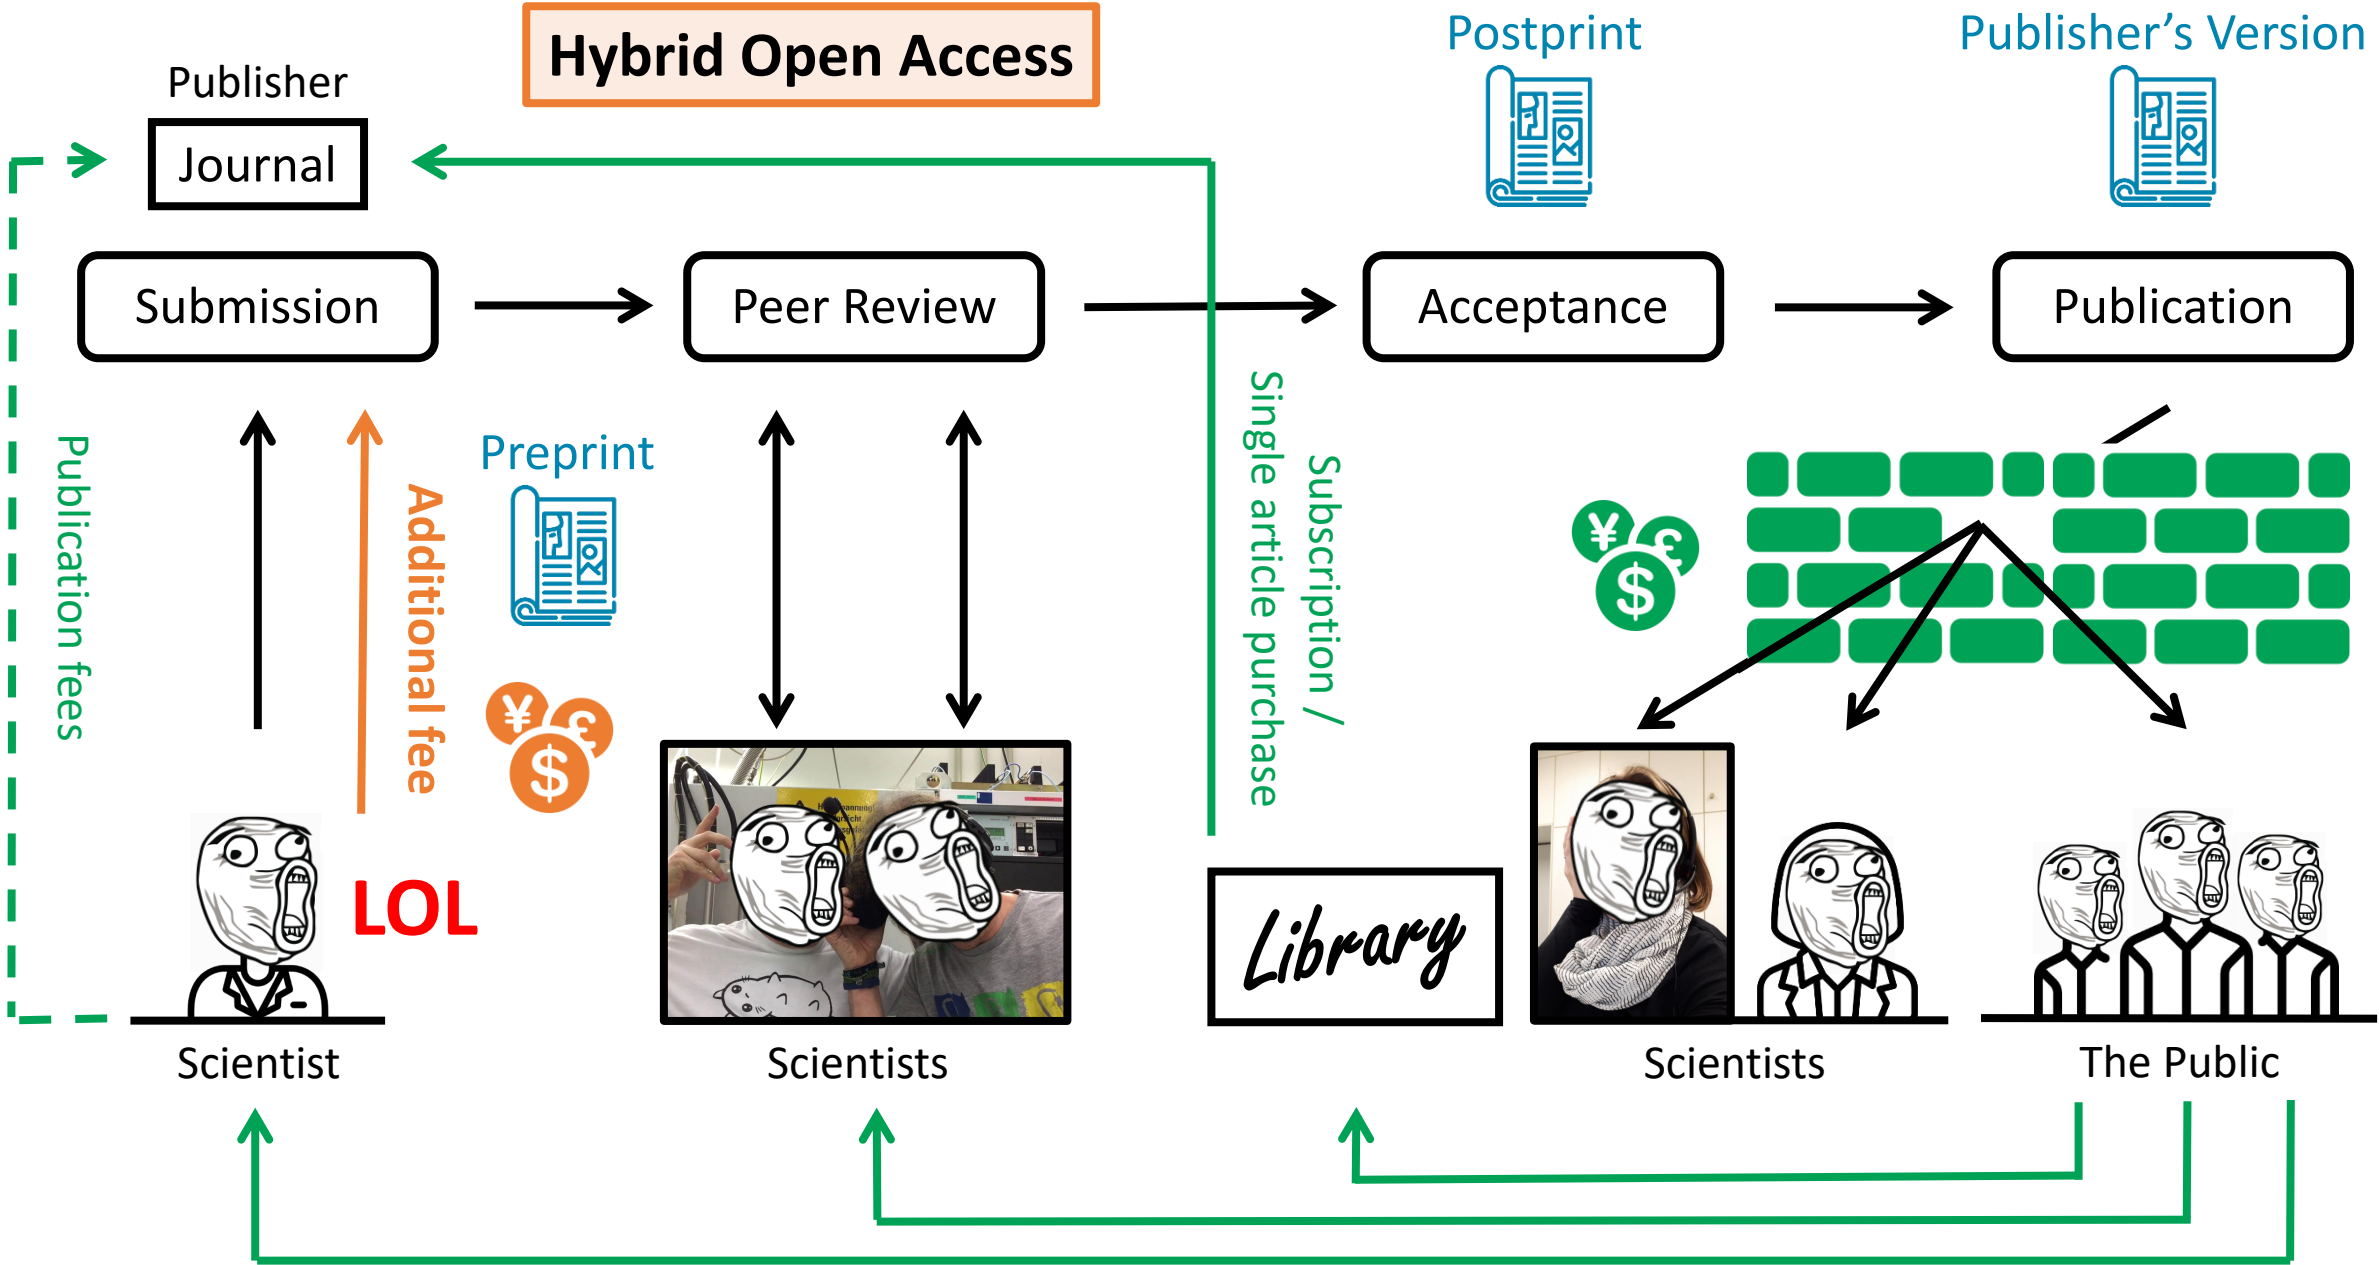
Hybrid Open Access

Publisher

Journal

Postprint

Publisher’s Version

Submission

Peer Review

Acceptance

Publication

Publication fees

Additional fee

Preprint

Subscription / Single article purchase

LOL

Scientist

Scientists

Library

Scientists

The Public